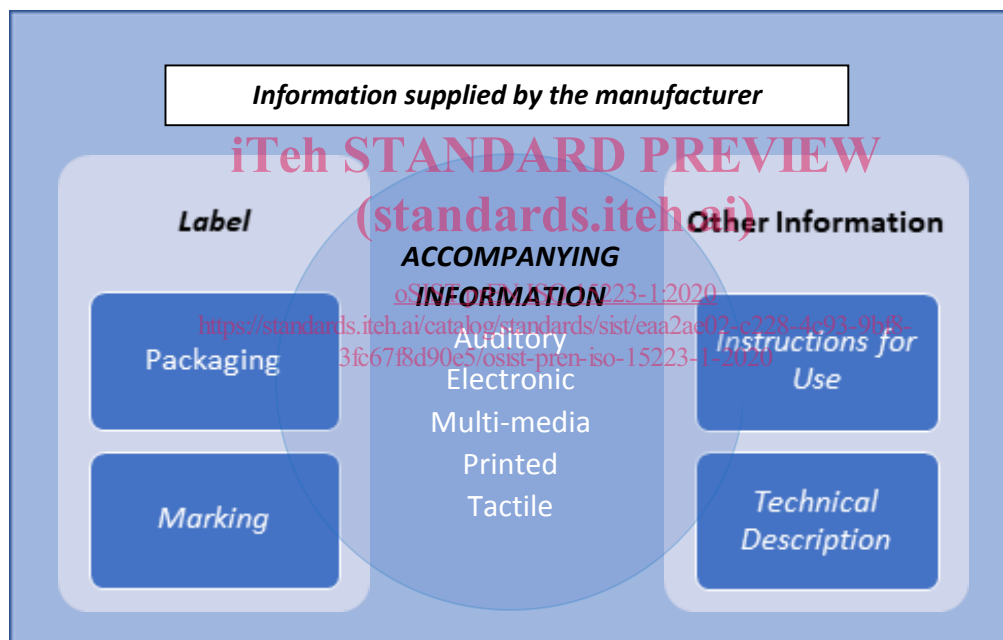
Information supplied by the manufacturer

iTeh STANDARD PREVIEW
(standards.iteh.ai)

Label

Packaging

Marking

ACCOMPANYING INFORMATION

oSIST prEN ISO 15223-1:2020
https://standards.iteh.ai/catalog/standards/sist/eaa2ae02-c228-4c93-9bf8-3fc67f8d90e5/osist-pren-iso-15223-1-2020

Auditory
Electronic
Multi-media
Printed
Tactile

Other Information

Instructions for Use

Technical Description